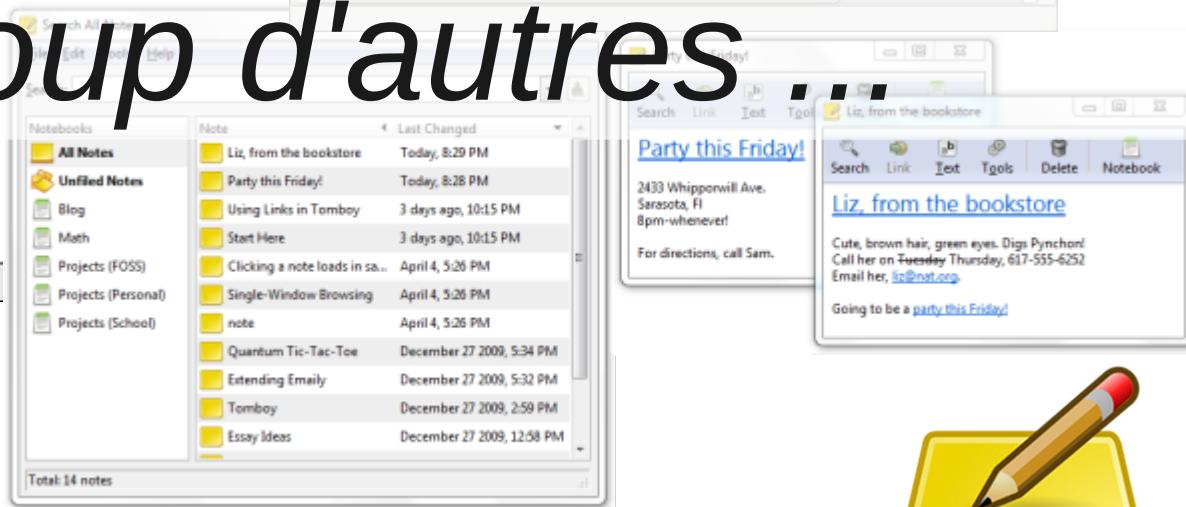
oup d'autres ...

Search All Notes
File Edit Tools Help
Search

| Notebooks | Note | Last Changed |
|---|---|---|
| All Notes | Liz, from the bookstore | Today, 8:29 PM |
| Unfiled Notes | Party this Friday! | Today, 8:28 PM |
| Blog | Using Links in Tomboy | 3 days ago, 10:15 PM |
| Math | Start Here | 3 days ago, 10:15 PM |
| Projects (FOSS) | Clicking a note loads in sa... | April 4, 5:26 PM |
| Projects (Personal) | Single-Window Browsing | April 4, 5:26 PM |
| Projects (School) | note | April 4, 5:26 PM |
| | Quantum Tic-Tac-Toe | December 27 2009, 5:34 PM |
| | Extending Emaily | December 27 2009, 5:32 PM |
| | Tomboy | December 27 2009, 2:59 PM |
| | Essay Ideas | December 27 2009, 12:58 PM |

Total: 14 notes

Party this Friday!
Search Link Text Tools
Party this Friday!
2433 Whipporwill Ave.
Sarasota, Fl
8pm-whenever!

For directions, call Sam.

Liz, from the bookstore
Search Link Text Tools Delete Notebook
Liz, from the bookstore
Cute, brown hair, green eyes. Digs Pynchon!
Call her on Tuesday Thursday, 617-555-6252
Email her, liz@nxt.org.

Going to be a party this Friday!